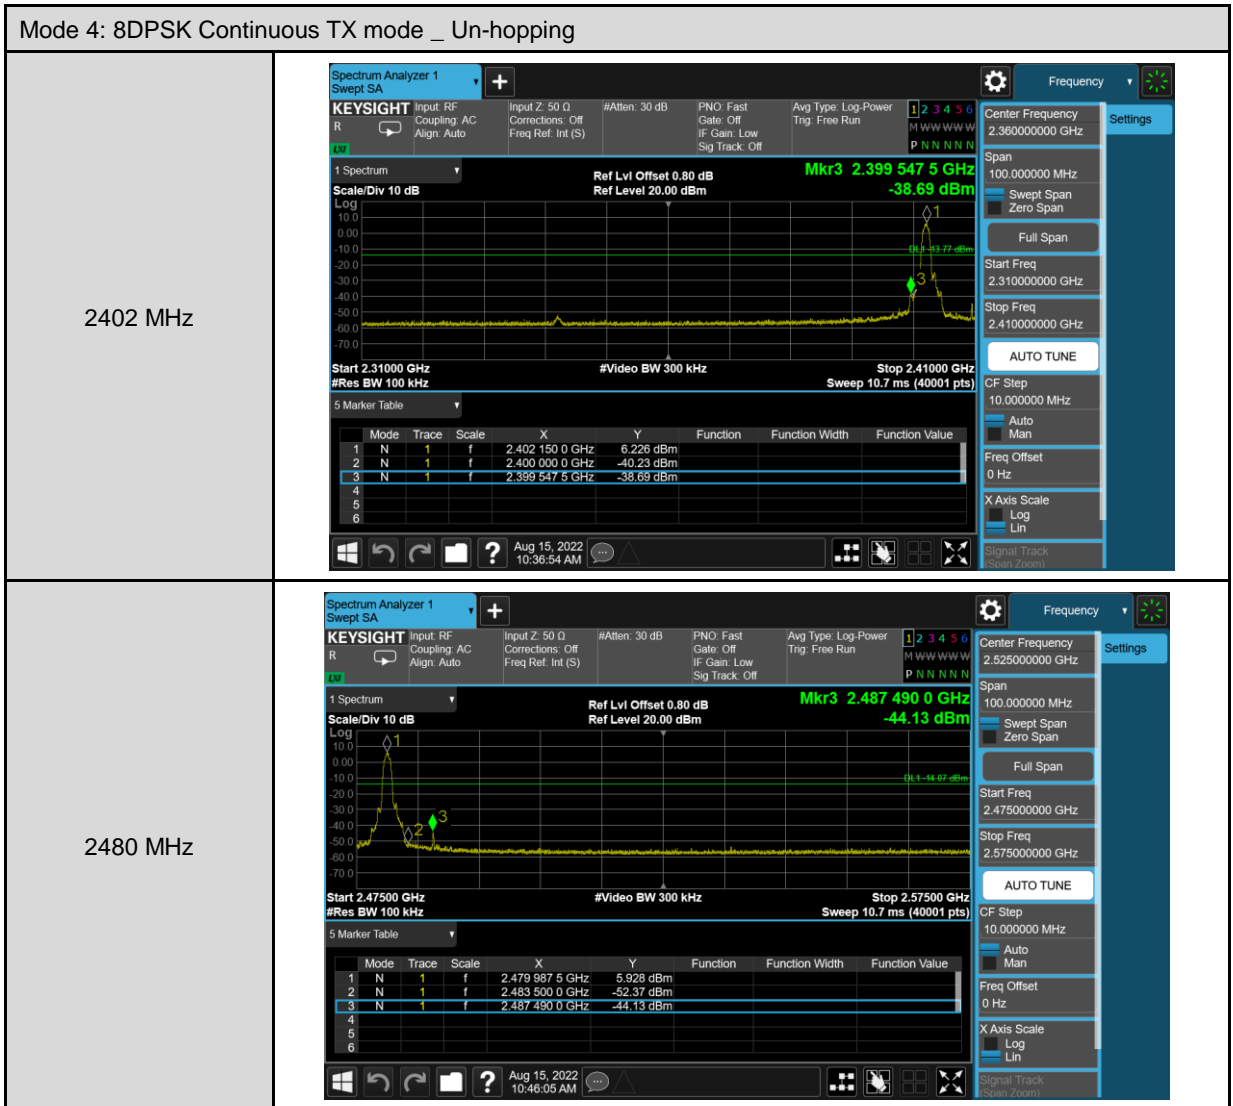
Mode 4: 8DPSK Continuous TX mode _ Un-hopping

2402 MHz

Spectrum Analyzer 1
Swept SA
Frequency
KEYSIGHT
R
LXI
Input: RF
Coupling: AC
Align: Auto
Input Z: 50 Ω
Corrections: Off
Freq Ref: Int (S)
#Atten: 30 dB
PNO: Fast
Gate: Off
IF Gain: Low
Sig Track: Off
Avg Type: Log-Power
Trig: Free Run
1 2 3 4 5 6
M WWWWW
P N N N N N
Center Frequency
2.360000000 GHz
Settings
1 Spectrum
Scale/Div 10 dB
Log
Ref Lvl Offset 0.80 dB
Ref Level 20.00 dBm
Mkr3 2.399 547 5 GHz
-38.69 dBm
10.0
0.00
-10.0
-20.0
-30.0
-40.0
-50.0
-60.0
-70.0
DL1 -13.77 dBm
1
3
Start 2.31000 GHz
#Res BW 100 kHz
#Video BW 300 kHz
Stop 2.41000 GHz
Sweep 10.7 ms (40001 pts)
Span
100.000000 MHz
Swept Span
Zero Span
Full Span
Start Freq
2.310000000 GHz
Stop Freq
2.410000000 GHz
AUTO TUNE
CF Step
10.000000 MHz
Auto
Man
Freq Offset
0 Hz
X Axis Scale
Log
Lin
Signal Track
(Span Zoom)
5 Marker Table

| | Mode | Trace | Scale | X | Y | Function | Function Width | Function Value |
|---|---|---|---|---|---|---|---|---|
| 1 | N | 1 | f | 2.402 150 0 GHz | 6.226 dBm | | | |
| 2 | N | 1 | f | 2.400 000 0 GHz | -40.23 dBm | | | |
| 3 | N | 1 | f | 2.399 547 5 GHz | -38.69 dBm | | | |
| 4 | | | | | | | | |
| 5 | | | | | | | | |
| 6 | | | | | | | | |

Aug 15, 2022
10:36:54 AM

2480 MHz

Spectrum Analyzer 1
Swept SA
Frequency
KEYSIGHT
R
LXI
Input: RF
Coupling: AC
Align: Auto
Input Z: 50 Ω
Corrections: Off
Freq Ref: Int (S)
#Atten: 30 dB
PNO: Fast
Gate: Off
IF Gain: Low
Sig Track: Off
Avg Type: Log-Power
Trig: Free Run
1 2 3 4 5 6
M WWWWW
P N N N N N
Center Frequency
2.525000000 GHz
Settings
1 Spectrum
Scale/Div 10 dB
Log
Ref Lvl Offset 0.80 dB
Ref Level 20.00 dBm
Mkr3 2.487 490 0 GHz
-44.13 dBm
10.0
0.00
-10.0
-20.0
-30.0
-40.0
-50.0
-60.0
-70.0
DL1 -14.07 dBm
1
2
3
Start 2.47500 GHz
#Res BW 100 kHz
#Video BW 300 kHz
Stop 2.57500 GHz
Sweep 10.7 ms (40001 pts)
Span
100.000000 MHz
Swept Span
Zero Span
Full Span
Start Freq
2.475000000 GHz
Stop Freq
2.575000000 GHz
AUTO TUNE
CF Step
10.000000 MHz
Auto
Man
Freq Offset
0 Hz
X Axis Scale
Log
Lin
Signal Track
(Span Zoom)
5 Marker Table

| | Mode | Trace | Scale | X | Y | Function | Function Width | Function Value |
|---|---|---|---|---|---|---|---|---|
| 1 | N | 1 | f | 2.479 987 5 GHz | 5.928 dBm | | | |
| 2 | N | 1 | f | 2.483 500 0 GHz | -52.37 dBm | | | |
| 3 | N | 1 | f | 2.487 490 0 GHz | -44.13 dBm | | | |
| 4 | | | | | | | | |
| 5 | | | | | | | | |
| 6 | | | | | | | | |

Aug 15, 2022
10:46:05 AM